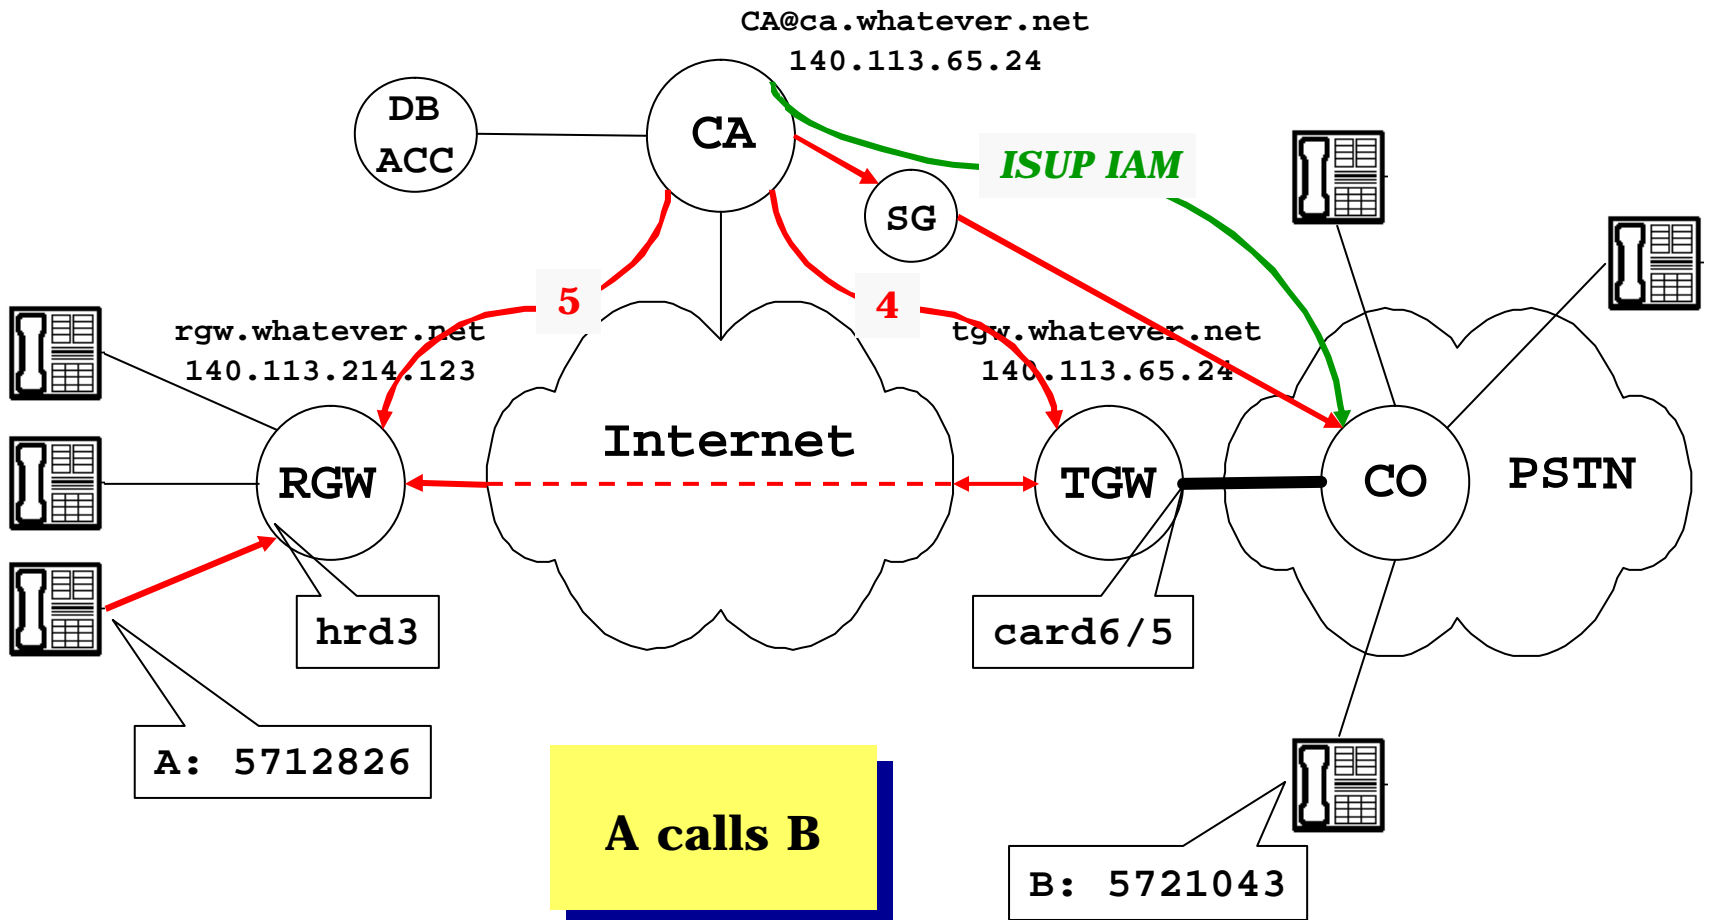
CA@ca.whatever.net
140.113.65.24

DB
ACC

CA

ISUP IAM

SG

5

4

rgw.whatever.net
140.113.214.123

tgw.whatever.net
140.113.65.24

Internet

RGW

TGW

CO

PSTN

hrd3

card6/5

A: 5712826

A calls B

B: 5721043